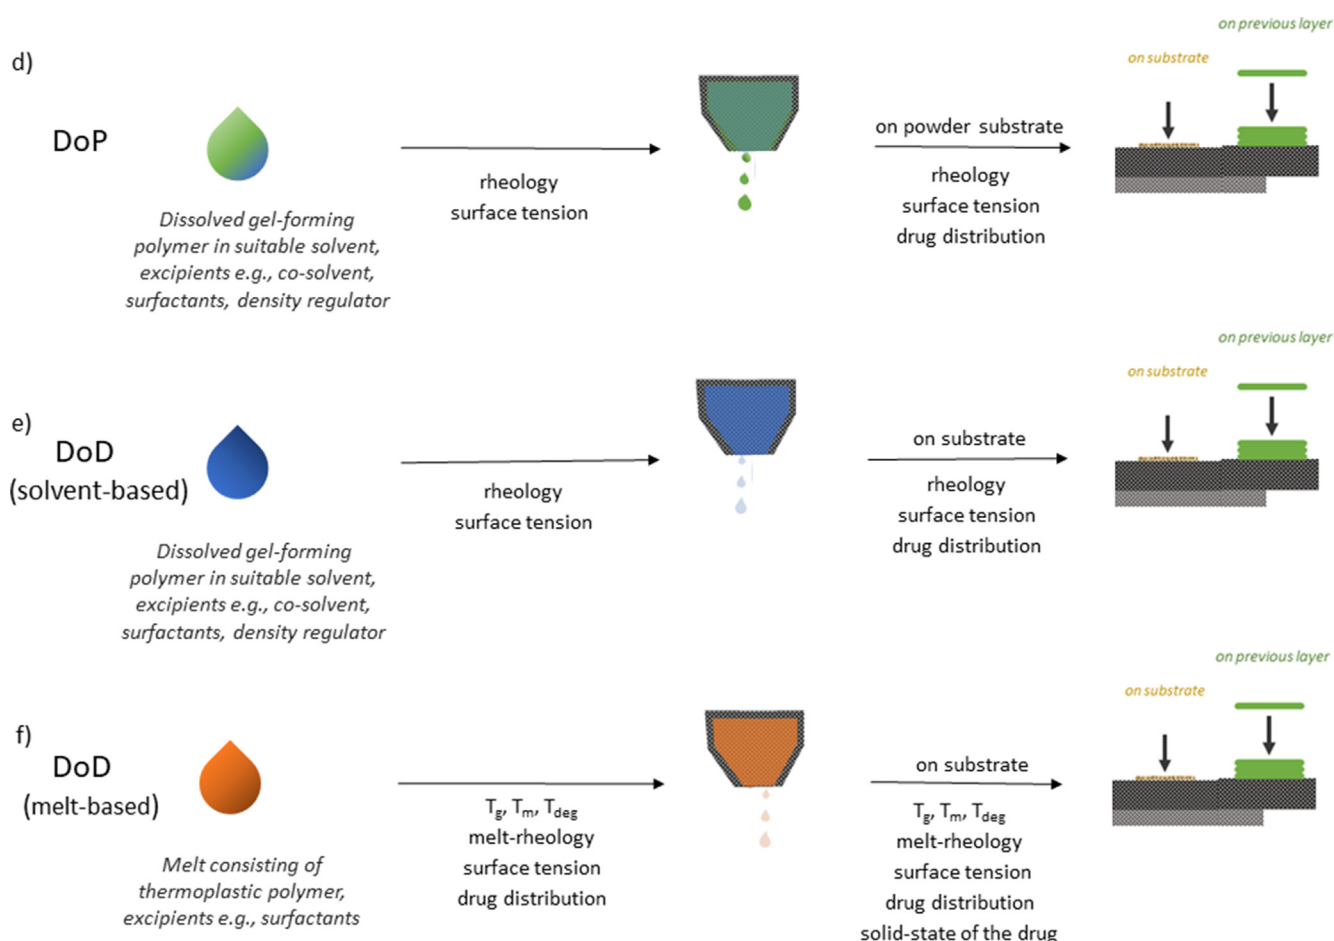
d)

DoP

Dissolved gel-forming polymer in suitable solvent, excipients e.g., co-solvent, surfactants, density regulator

rheology
surface tension

on powder substrate

rheology
surface tension
drug distribution

on previous layer

on substrate

e)

DoD (solvent-based)

Dissolved gel-forming polymer in suitable solvent, excipients e.g., co-solvent, surfactants, density regulator

rheology
surface tension

on substrate

rheology
surface tension
drug distribution

on previous layer

on substrate

f)

DoD (melt-based)

Melt consisting of thermoplastic polymer, excipients e.g., surfactants

$T_g$, $T_m$, $T_{deg}$
melt-rheology
surface tension
drug distribution

on substrate

$T_g$, $T_m$, $T_{deg}$
melt-rheology
surface tension
drug distribution
solid-state of the drug

on previous layer

on substrate